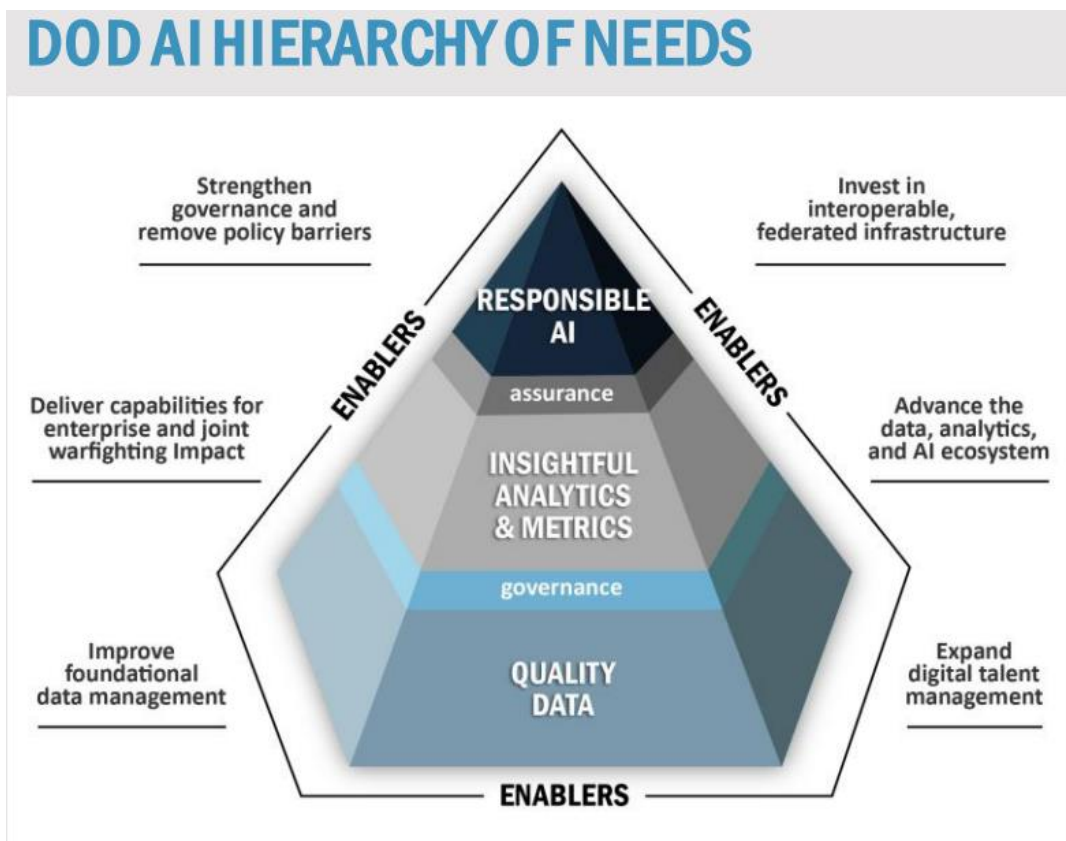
DOD AI HIERARCHY OF NEEDS

Strengthen governance and remove policy barriers

Invest in interoperable, federated infrastructure

ENABLERS

ENABLERS

RESPONSIBLE AI

assurance

Deliver capabilities for enterprise and joint warfighting Impact

Advance the data, analytics, and AI ecosystem

INSIGHTFUL ANALYTICS & METRICS

governance

Improve foundational data management

QUALITY DATA

Expand digital talent management

ENABLERS